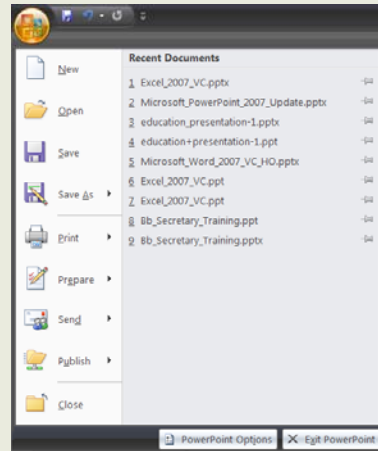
New
Open
Save
Save As
Print
Prepare
Send
Publish
Close

Recent Documents
1 Excel_2007_VC.pptx
2 Microsoft_PowerPoint_2007_Update.pptx
3 education_presentation-1.pptx
4 education+presentation-1.ppt
5 Microsoft_Word_2007_VC_HO.pptx
6 Excel_2007_VC.ppt
7 Excel_2007_VC.ppt
8 Bb_Secretary_Training.ppt
9 Bb_Secretary_Training.pptx

PowerPoint Options
Exit PowerPoint